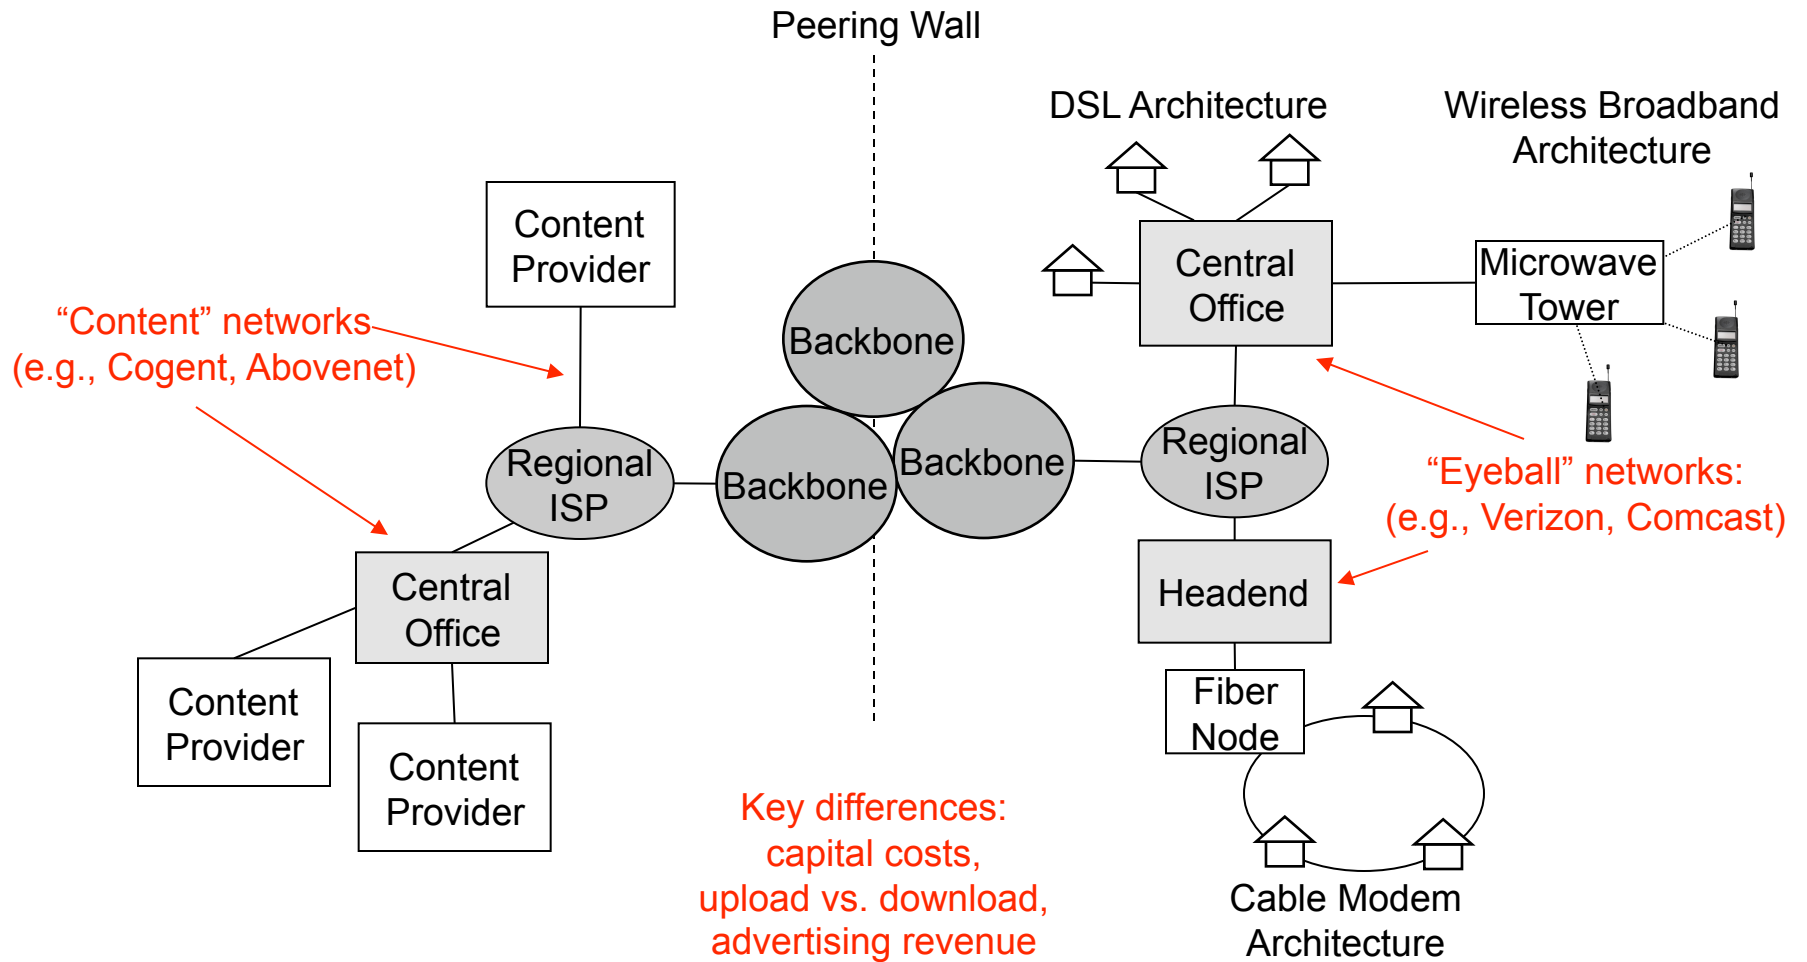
Peering Wall

DSL Architecture

Wireless Broadband Architecture

Content Provider

"Content" networks (e.g., Cogent, Abovenet)

Backbone

Central Office

Microwave Tower

Regional ISP

Backbone

Backbone

Regional ISP

"Eyeball" networks: (e.g., Verizon, Comcast)

Central Office

Headend

Content Provider

Content Provider

Fiber Node

Key differences: capital costs, upload vs. download, advertising revenue

Cable Modem Architecture